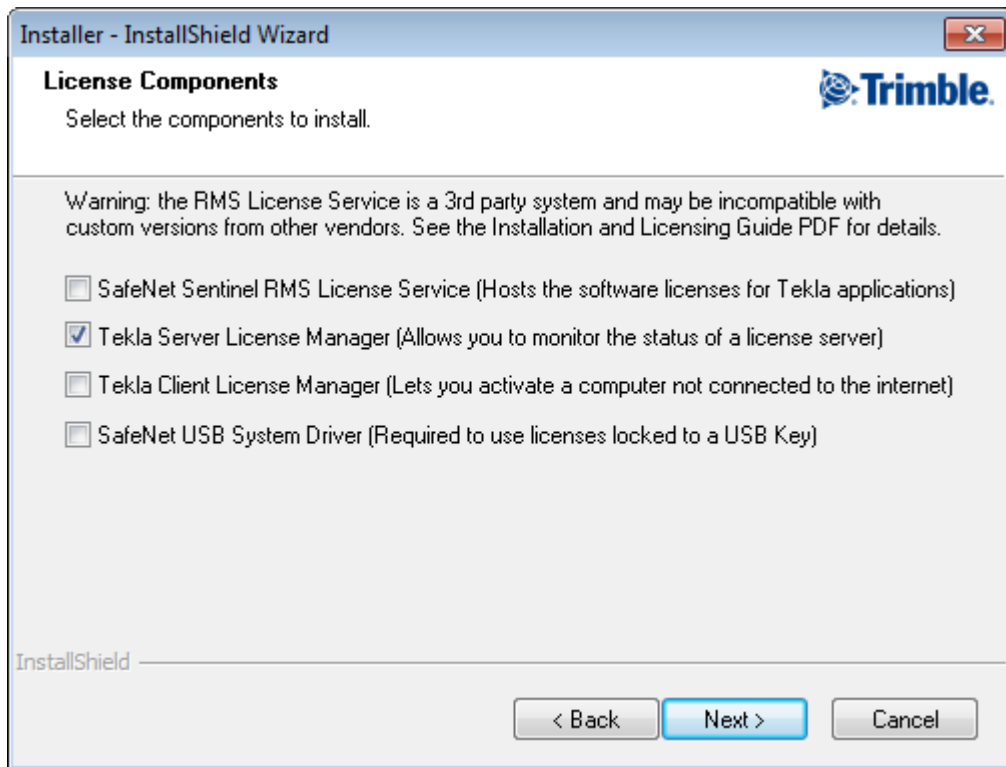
Installer - InstallShield Wizard

License Components

Select the components to install.

Trimble.

Warning: the RMS License Service is a 3rd party system and may be incompatible with custom versions from other vendors. See the Installation and Licensing Guide PDF for details.

SafeNet Sentinel RMS License Service (Hosts the software licenses for Tekla applications)

Tekla Server License Manager (Allows you to monitor the status of a license server)

Tekla Client License Manager (Lets you activate a computer not connected to the internet)

SafeNet USB System Driver (Required to use licenses locked to a USB Key)

InstallShield

< Back

Next >

Cancel